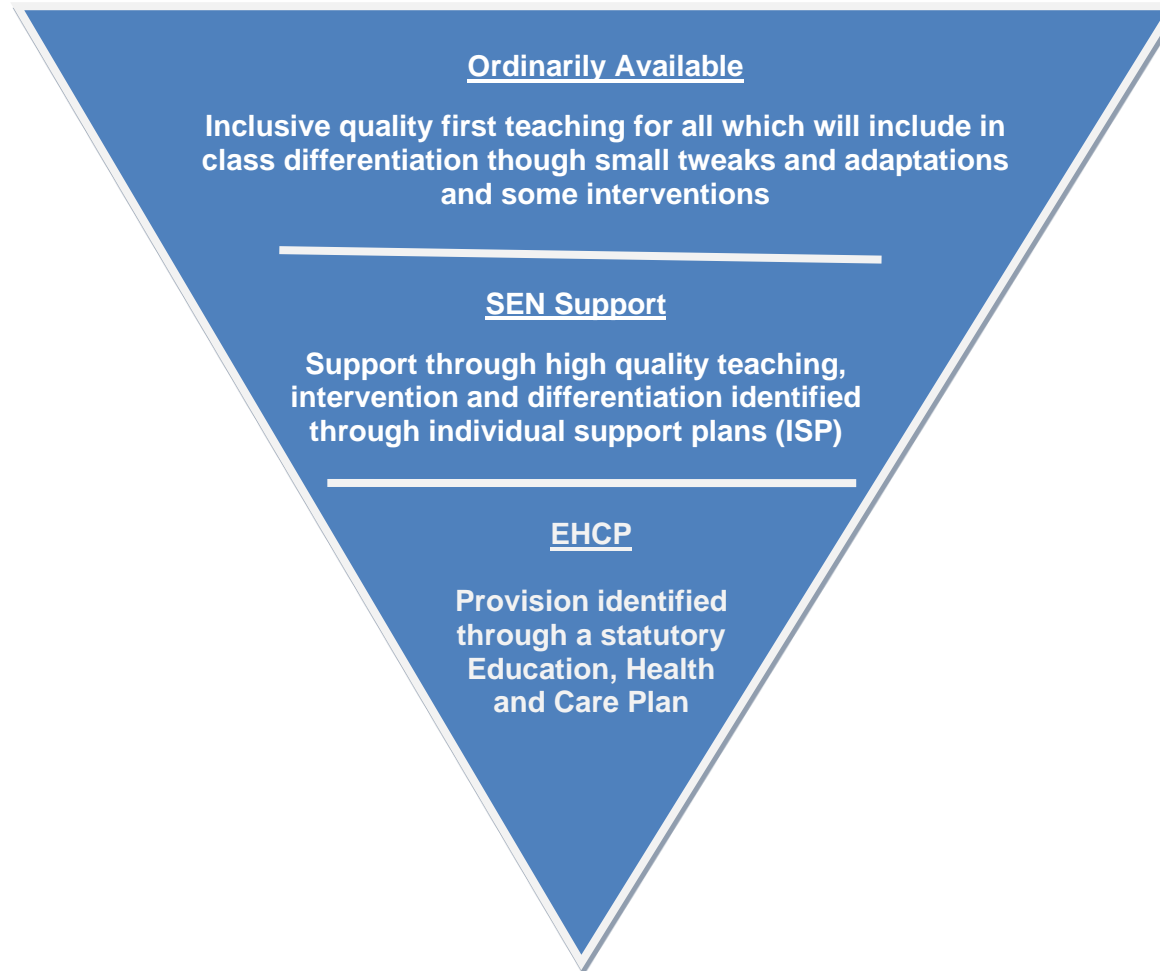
Ordinarily Available

Inclusive quality first teaching for all which will include in class differentiation though small tweaks and adaptations and some interventions

SEN Support

Support through high quality teaching, intervention and differentiation identified through individual support plans (ISP)

EHCP

Provision identified through a statutory Education, Health and Care Plan